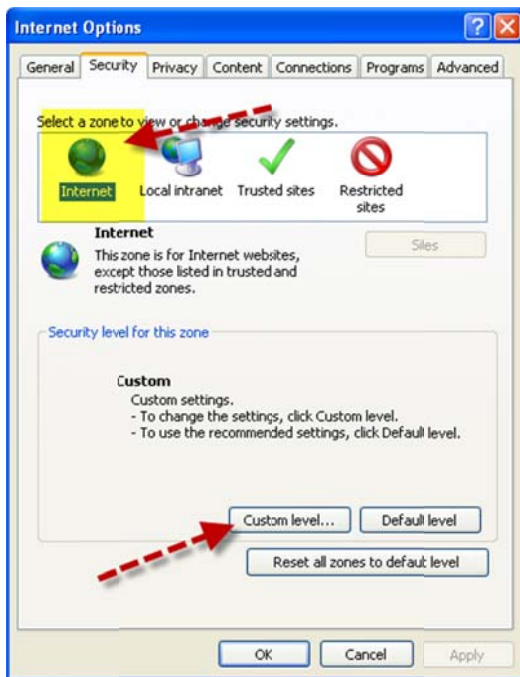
Internet Options

General | Security | Privacy | Content | Connections | Programs | Advanced

Select a zone to view or change security settings.

Internet
Local intranet
Trusted sites
Restricted sites

Internet
This zone is for Internet websites, except those listed in trusted and restricted zones.

Sites

Security level for this zone

Custom
Custom settings.
- To change the settings, click Custom level.
- To use the recommended settings, click Default level.

Custom level...
Default level
Reset all zones to default level

OK
Cancel
Apply